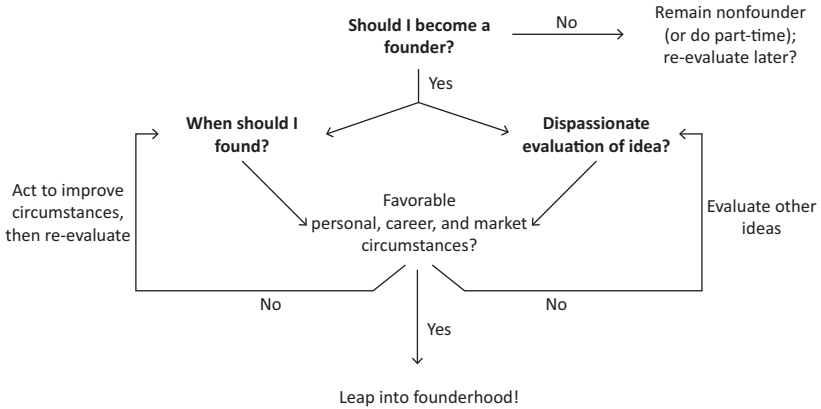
Should I become a founder?

No

Remain nonfounder (or do part-time); re-evaluate later?

Yes

When should I found?

Dispassionate evaluation of idea?

Act to improve circumstances, then re-evaluate

Favorable personal, career, and market circumstances?

Evaluate other ideas

No

No

Yes

Leap into founderhood!